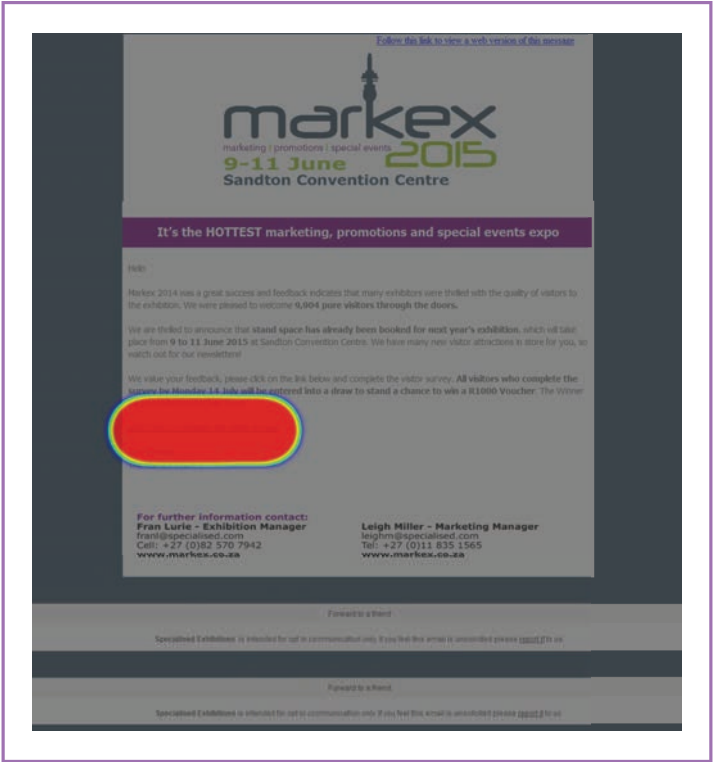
Follow this link to view a web version of this message

markex
marketing | promotions | special events
9-11 June 2015
Sandton Convention Centre

It's the HOTTEST marketing, promotions and special events expo

Hello

Markex 2014 was a great success and feedback indicates that many exhibitors were thrilled with the quality of visitors to the exhibition. We were pleased to welcome 9,004 pure visitors through the doors.

We are thrilled to announce that stand space has already been booked for next year's exhibition, which will take place from 9 to 11 June 2015 at Sandton Convention Centre. We have many new visitor attractions in store for you, so watch out for our newsletter!

We value your feedback, please click on the link below and complete the visitor survey. All visitors who complete the survey by Monday 14 July will be entered into a draw to stand a chance to win a R1000 Voucher. The Winner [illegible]

For further information contact:
Fran Lurie - Exhibition Manager
franl@specialised.com
Cell: +27 (0)82 570 7942
www.markex.co.za

Leigh Miller - Marketing Manager
leighm@specialised.com
Tel: +27 (0)11 835 1565
www.markex.co.za

Forward to a friend

Specialised Exhibitions is intended for opt in communication only. If you feel this email is unsolicited please report it to us

Forward to a friend

Specialised Exhibitions is intended for opt in communication only. If you feel this email is unsolicited please report it to us